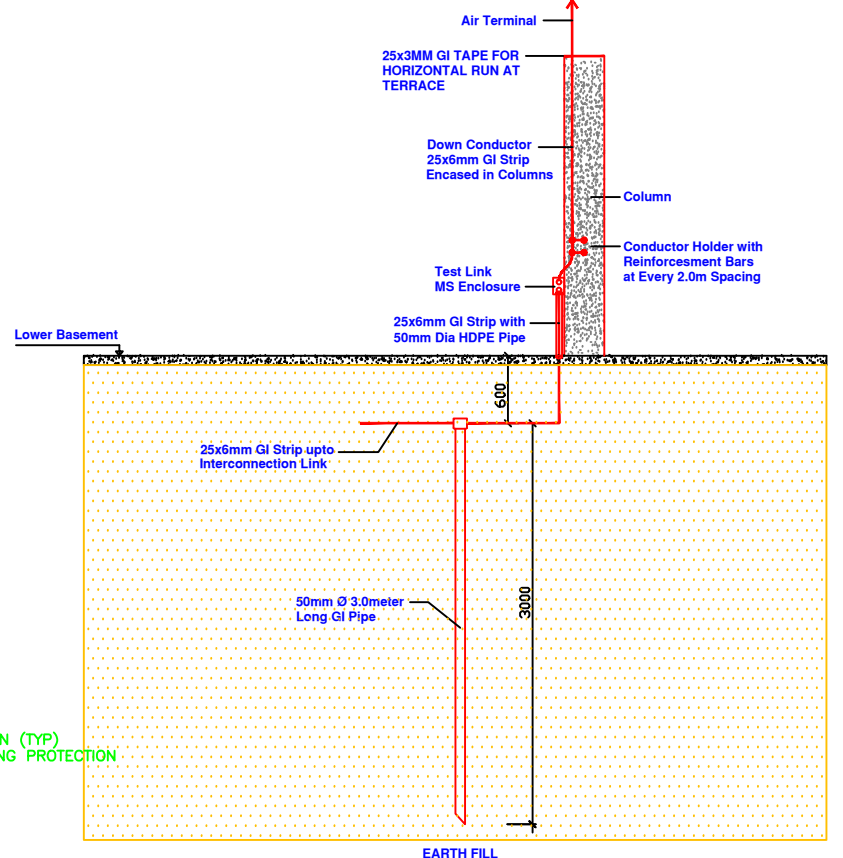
Air Terminal

25x3MM GI TAPE FOR HORIZONTAL RUN AT TERRACE

Down Conductor
25x6mm GI Strip
Encased in Columns

Column

Conductor Holder with Reinforcement Bars at Every 2.0m Spacing

Test Link
MS Enclosure

25x6mm GI Strip with 50mm Dia HDPE Pipe

Lower Basement

600

25x6mm GI Strip upto Interconnection Link

50mm Ø 3.0meter Long GI Pipe

3000

N (TYP)
NG PROTECTION

EARTH FILL